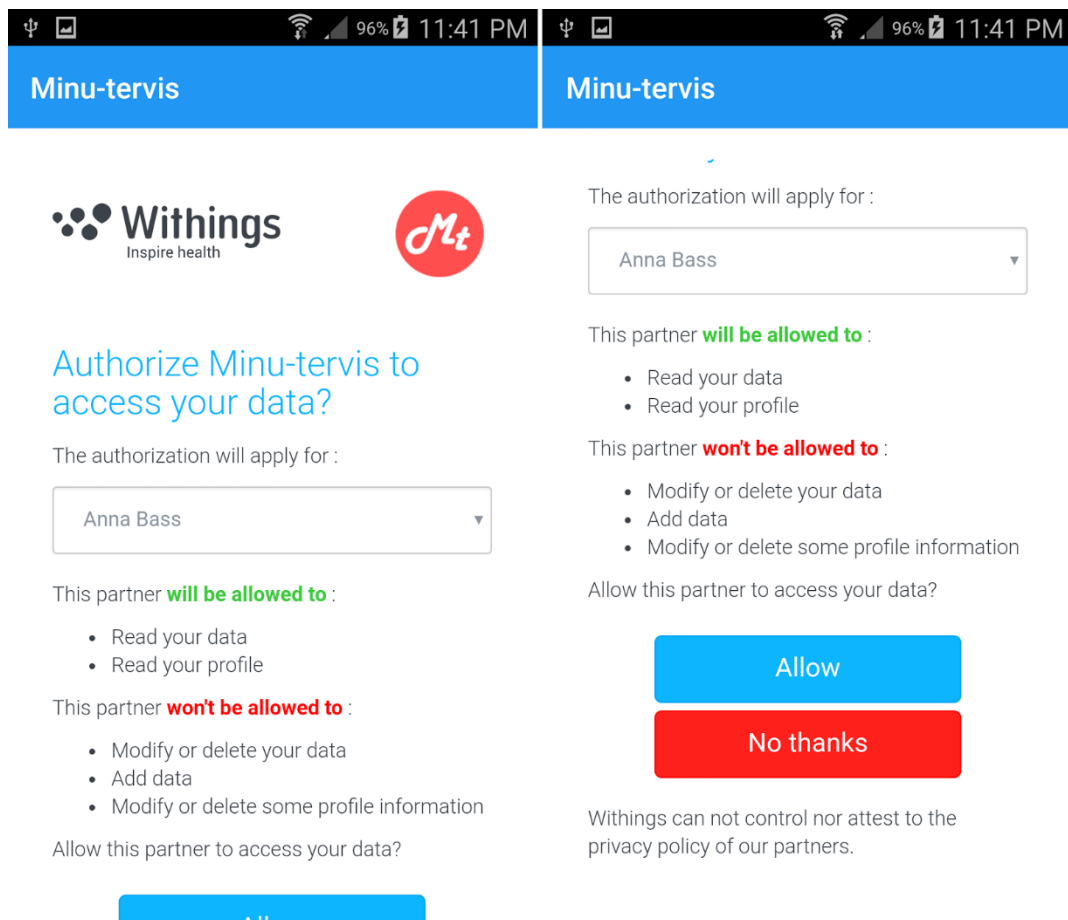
96% 11:41 PM

Minu-tervis

Withings
Inspire health

Mt

Authorize Minu-tervis to access your data?

The authorization will apply for :

Anna Bass

This partner will be allowed to :

- Read your data
- Read your profile

This partner won't be allowed to :

- Modify or delete your data
- Add data
- Modify or delete some profile information

Allow this partner to access your data?

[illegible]

96% 11:41 PM

Minu-tervis

The authorization will apply for :

Anna Bass

This partner will be allowed to :

- Read your data
- Read your profile

This partner won't be allowed to :

- Modify or delete your data
- Add data
- Modify or delete some profile information

Allow this partner to access your data?

Allow

No thanks

Withings can not control nor attest to the privacy policy of our partners.